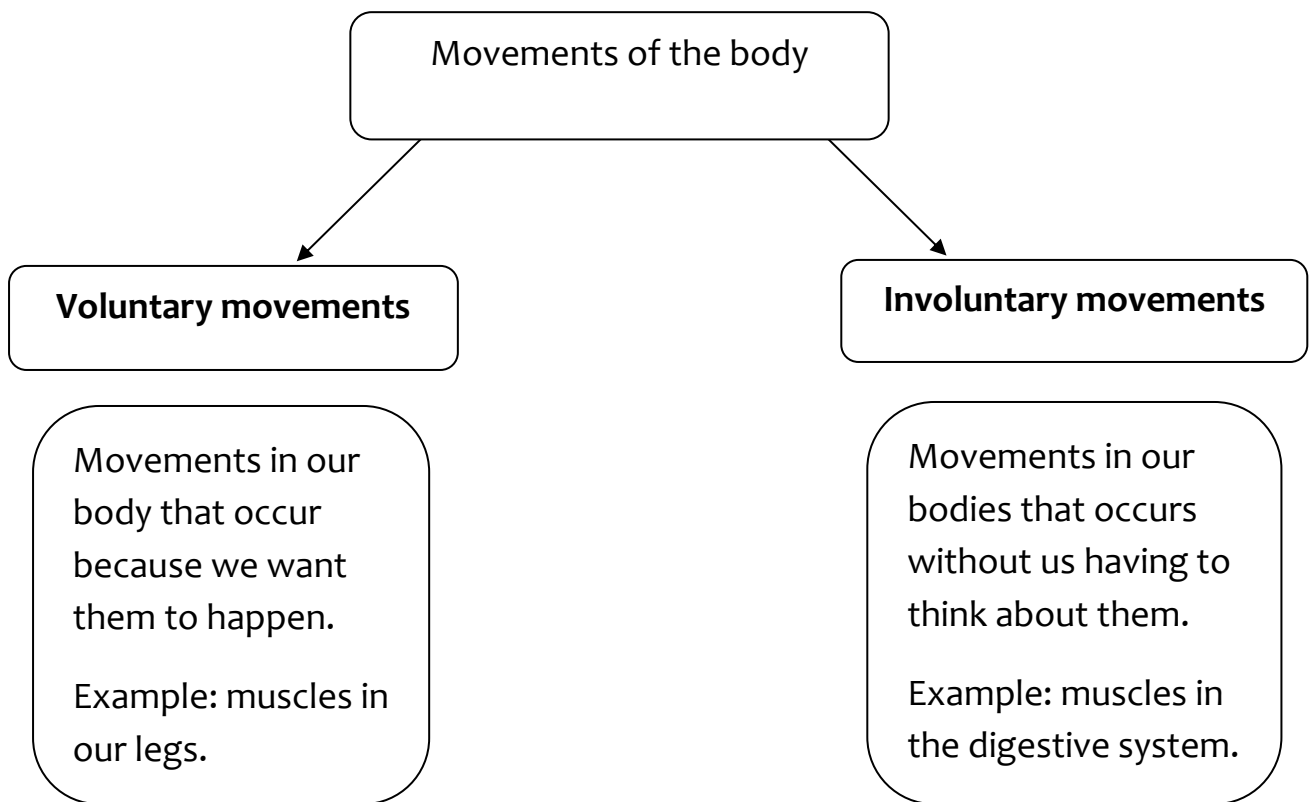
Movements of the body

**Voluntary movements**

Movements in our body that occur because we want them to happen.

Example: muscles in our legs.

**Involuntary movements**

Movements in our bodies that occurs without us having to think about them.

Example: muscles in the digestive system.